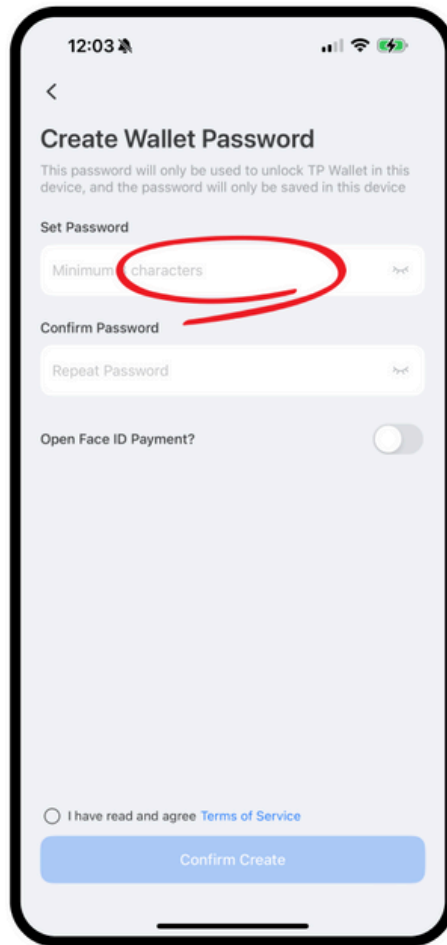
12:03

<

Create Wallet Password

This password will only be used to unlock TP Wallet in this device, and the password will only be saved in this device

Set Password

Minimum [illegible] characters

Confirm Password

Repeat Password

Open Face ID Payment?

I have read and agree Terms of Service

Confirm Create